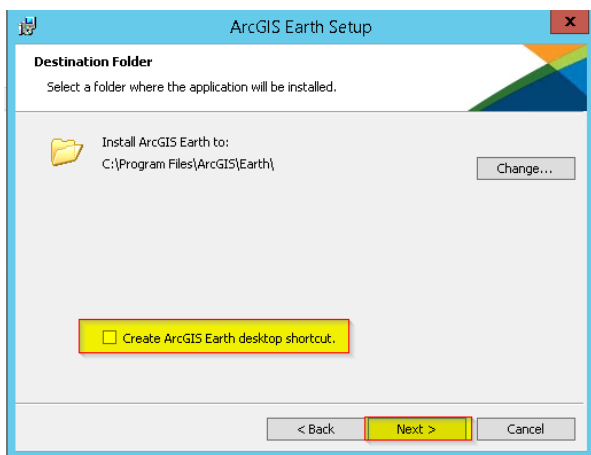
ArcGIS Earth Setup

x

Destination Folder

Select a folder where the application will be installed.

Install ArcGIS Earth to:

C:\Program Files\ArcGIS\Earth\

Change...

Create ArcGIS Earth desktop shortcut.

< Back

Next >

Cancel